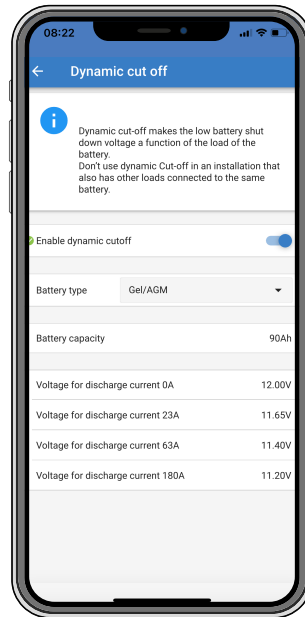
08:22

Dynamic cut off

Dynamic cut-off makes the low battery shut down voltage a function of the load of the battery.
Don't use dynamic Cut-off in an installation that also has other loads connected to the same battery.

Enable dynamic cutoff

| Battery type | Gel/AGM |
|---|---|
| Battery capacity | 90Ah |
| Voltage for discharge current 0A | 12.00V |
| Voltage for discharge current 23A | 11.65V |
| Voltage for discharge current 63A | 11.40V |
| Voltage for discharge current 180A | 11.20V |